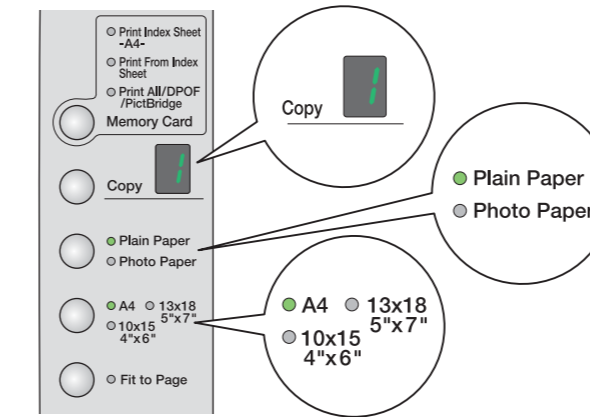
Print Index Sheet -A4-
Print From Index Sheet
Print All/DPOF /PictBridge
Memory Card

Copy 1

Copy 1

Plain Paper
Photo Paper

Plain Paper
Photo Paper

A4 13x18 5"x7"
10x15 4"x6"

A4 13x18 5"x7"
10x15 4"x6"

Fit to Page